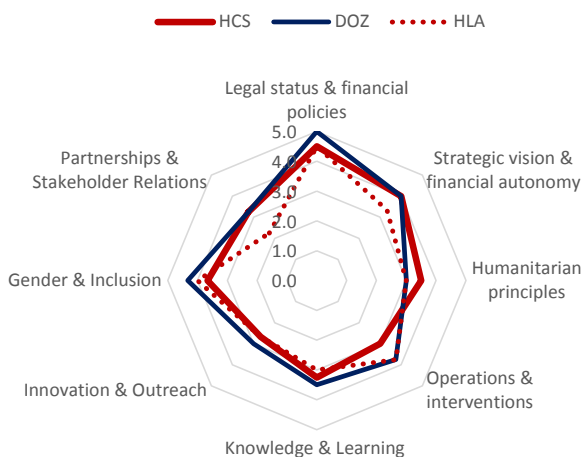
HCS DOZ HLA

Legal status & financial policies

5.0
4.0
3.0
2.0
1.0
0.0

Strategic vision & financial autonomy

Humanitarian principles

Operations & interventions

Knowledge & Learning

Innovation & Outreach

Gender & Inclusion

Partnerships & Stakeholder Relations